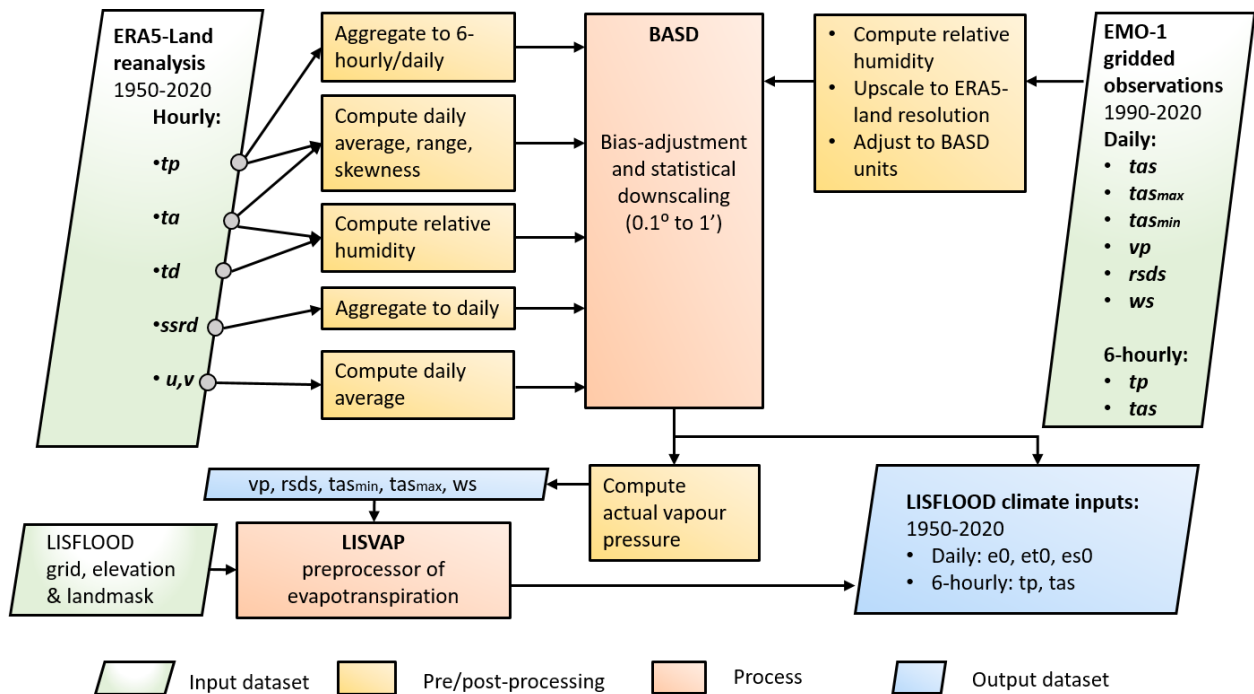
ERA5-Land reanalysis
1950-2020
Hourly:
•tp
•ta
•td
•ssrd
• u,v

Aggregate to 6-hourly/daily

Compute daily average, range, skewness

Compute relative humidity

Aggregate to daily

Compute daily average

BASD

Bias-adjustment and statistical downscaling (0.1º to 1')

• Compute relative humidity
• Upscale to ERA5-land resolution
• Adjust to BASD units

EMO-1 gridded observations
1990-2020
Daily:
• tas
• $tas_{max}$
• $tas_{min}$
• vp
• rsds
• ws

6-hourly:
• tp
• tas

vp, rsds, $tas_{min}$, $tas_{max}$, ws

Compute actual vapour pressure

LISFLOOD climate inputs:
1950-2020
• Daily: e0, et0, es0
• 6-hourly: tp, tas

LISFLOOD grid, elevation & landmask

LISVAP
preprocessor of evapotranspiration

Input dataset
Pre/post-processing
Process
Output dataset